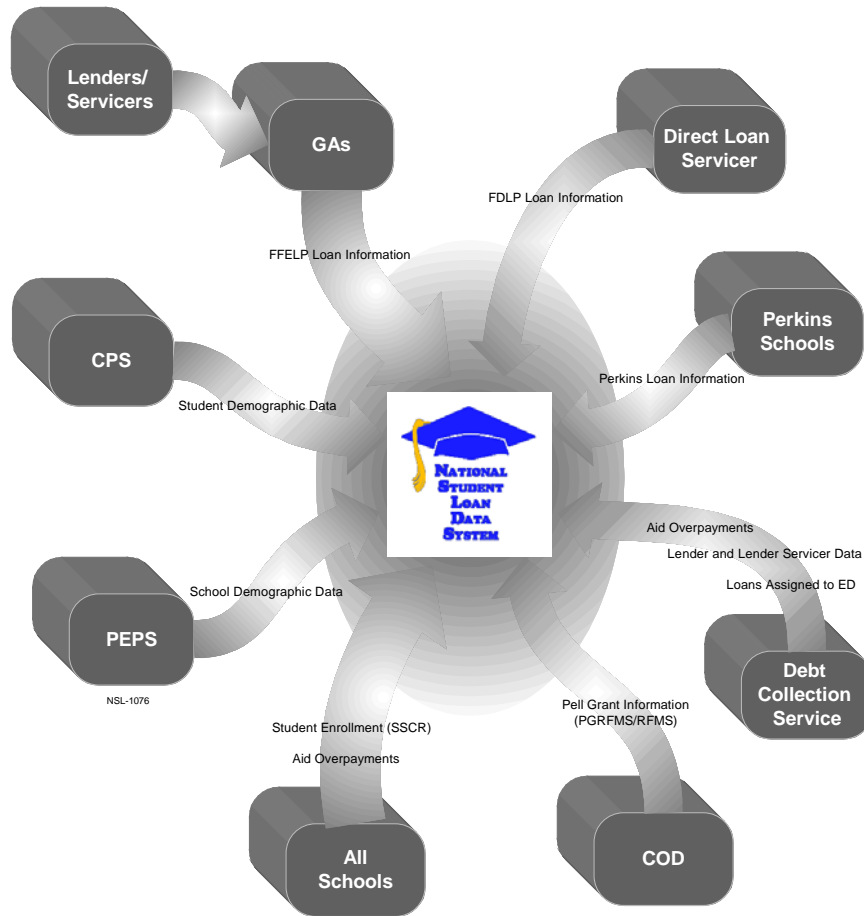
Lenders/ Servicers

GAs

Direct Loan Servicer

FDLP Loan Information

FFELP Loan Information

CPS

Perkins Schools

Perkins Loan Information

Student Demographic Data

National Student Loan Data System

Aid Overpayments

Lender and Lender Servicer Data

Loans Assigned to ED

School Demographic Data

PEPS

NSL-1076

Debt Collection Service

Pell Grant Information (PGRFMS/RFMS)

Student Enrollment (SSCR)

Aid Overpayments

All Schools

COD